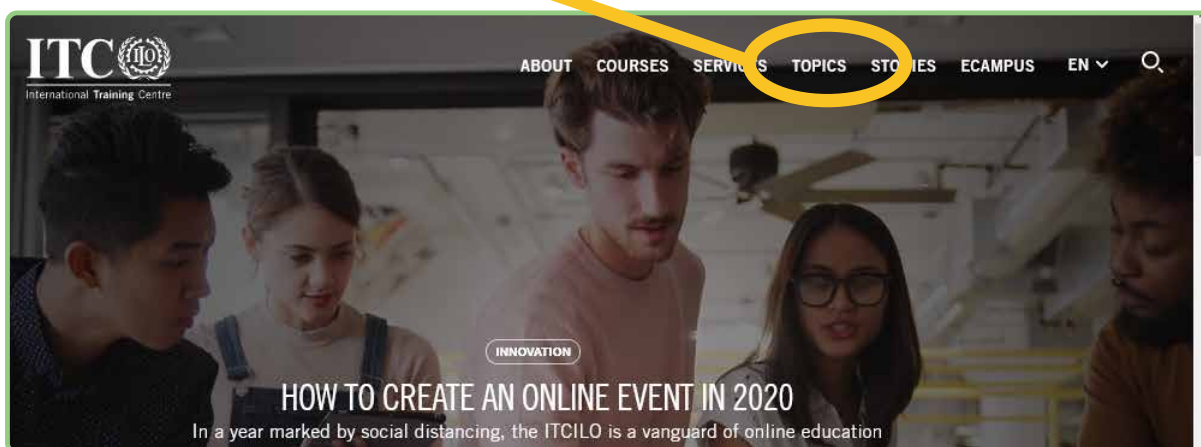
ITC ILO
International Training Centre

ABOUT COURSES SERVI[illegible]S TOPICS STO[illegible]IES ECAMPUS EN

INNOVATION

HOW TO CREATE AN ONLINE EVENT IN 2020

In a year marked by social distancing, the ITCILO is a vanguard of online education